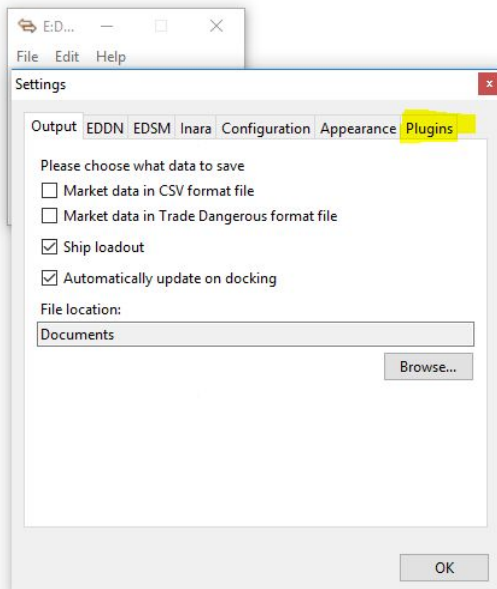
E:D...
File Edit Help
Settings
x
Output EDDN EDSM Inara Configuration Appearance Plugins

Please choose what data to save
Market data in CSV format file
Market data in Trade Dangerous format file
Ship loadout
Automatically update on docking

File location:
Documents
Browse...

OK